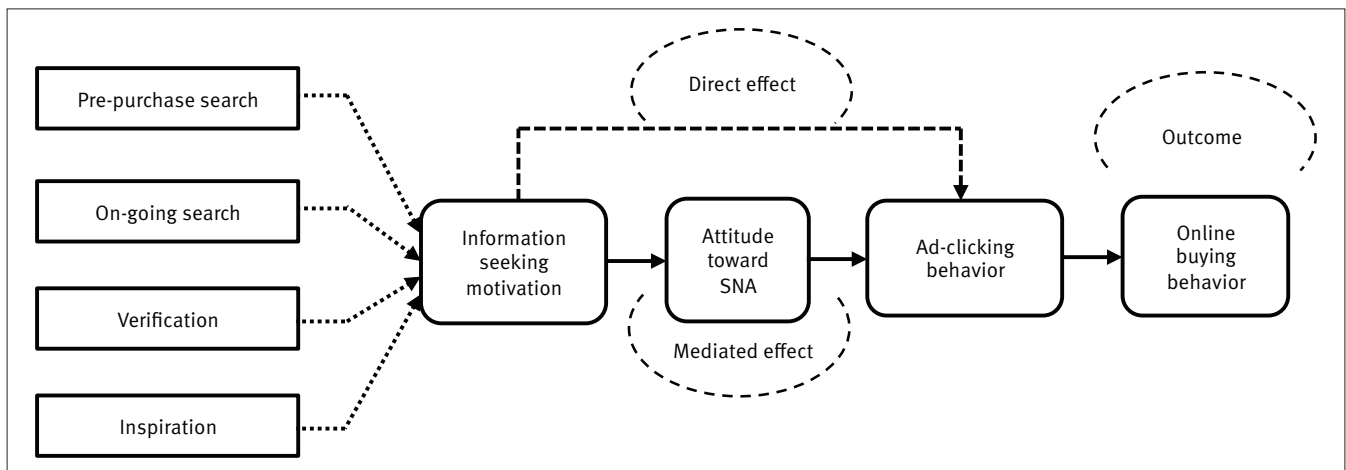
Pre-purchase search

On-going search

Verification

Inspiration

Direct effect

Information seeking motivation

Attitude toward SNA

Mediated effect

Ad-clicking behavior

Outcome

Online buying behavior